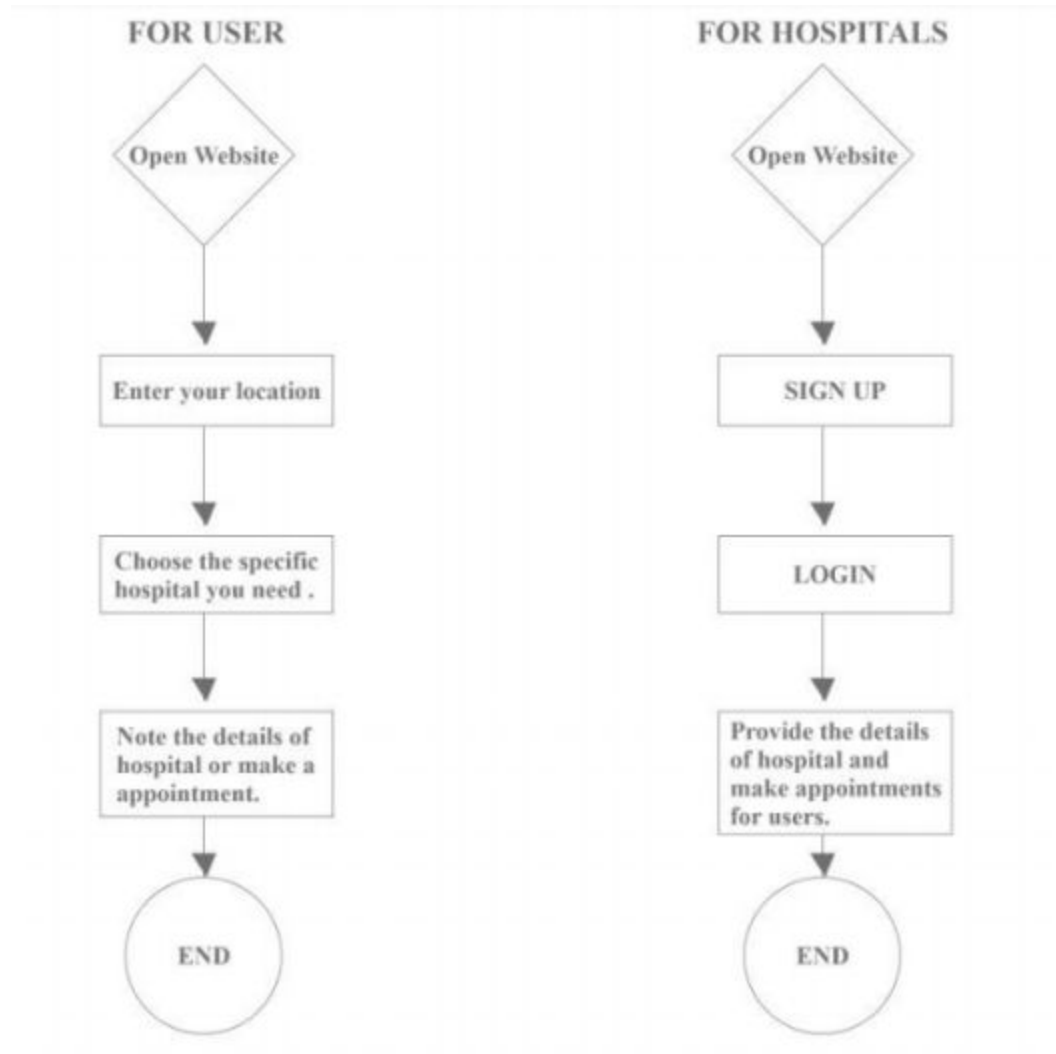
FOR USER

Open Website

Enter your location

Choose the specific hospital you need .

Note the details of hospital or make a appointment.

END

FOR HOSPITALS

Open Website

SIGN UP

LOGIN

Provide the details of hospital and make appointments for users.

END